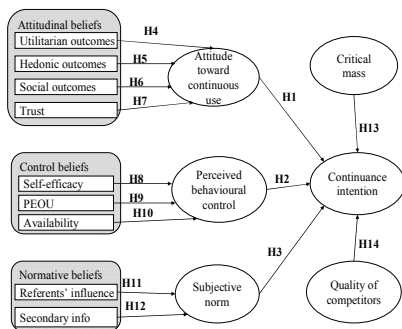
Attitudinal beliefs
Utilitarian outcomes
Hedonic outcomes
Social outcomes
Trust
H4
H5
H6
H7
Attitude toward continuous use
H1
Critical mass
H13
Control beliefs
Self-efficacy
PEOU
Availability
H8
H9
H10
Perceived behavioural control
H2
Continuance intention
Normative beliefs
Referents' influence
Secondary info
H11
H12
Subjective norm
H3
H14
Quality of competitors